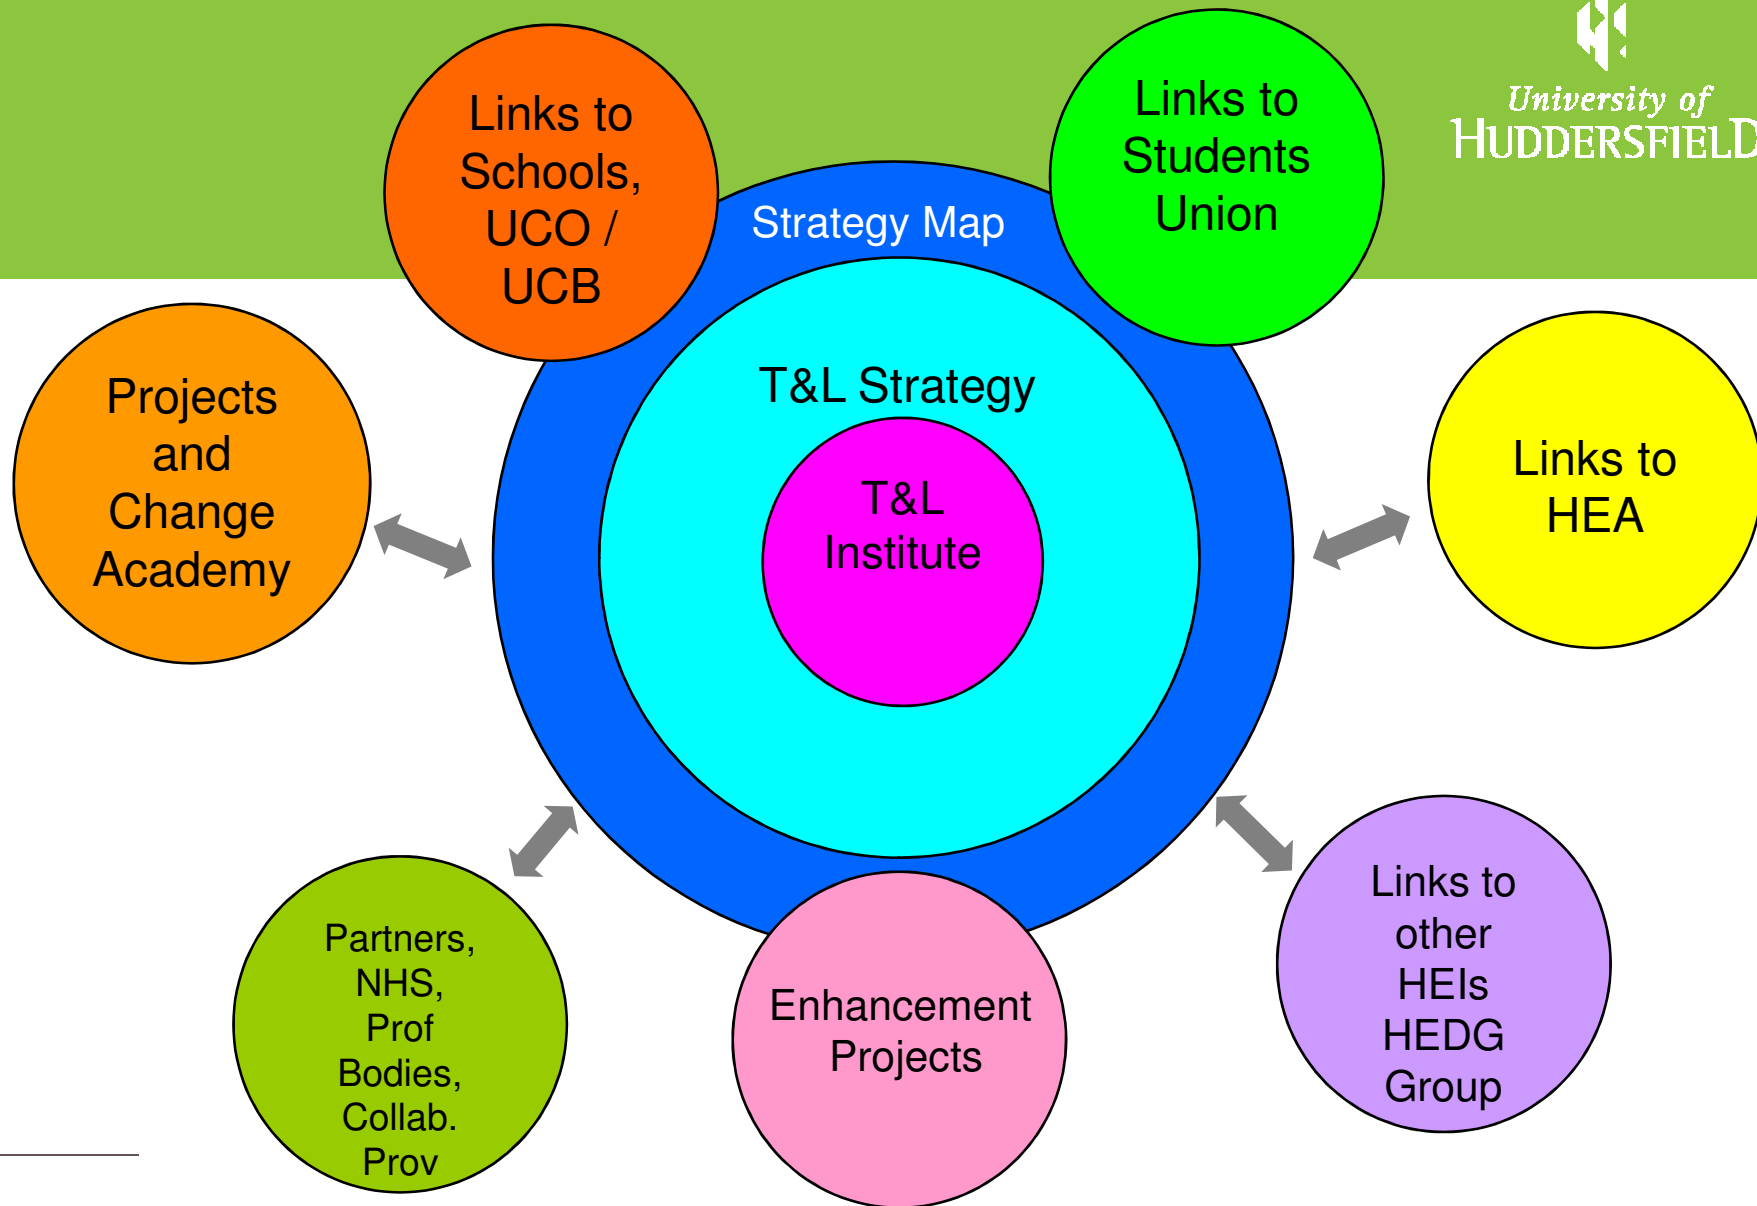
University of HUDDERSFIELD

Links to Schools, UCO / UCB

Strategy Map

Links to Students Union

Projects and Change Academy

T&L Strategy

T&L Institute

Links to HEA

Partners, NHS, Prof Bodies, Collab. Prov

Enhancement Projects

Links to other HEIs HEDG Group